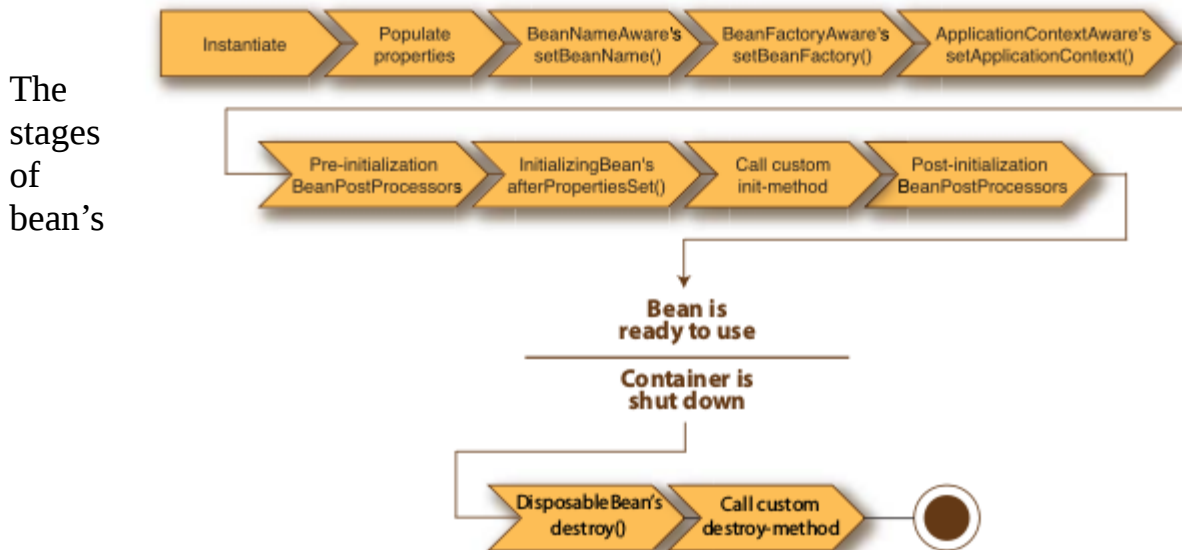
The stages of bean's

Instantiate

Populate properties

BeanNameAware's setBeanName()

BeanFactoryAware's setBeanFactory()

ApplicationContextAware's setApplicationContext()

Pre-initialization BeanPostProcessors

InitializingBean's afterPropertiesSet()

Call custom init-method

Post-initialization BeanPostProcessors

Bean is ready to use

Container is shut down

DisposableBean's destroy()

Call custom destroy-method